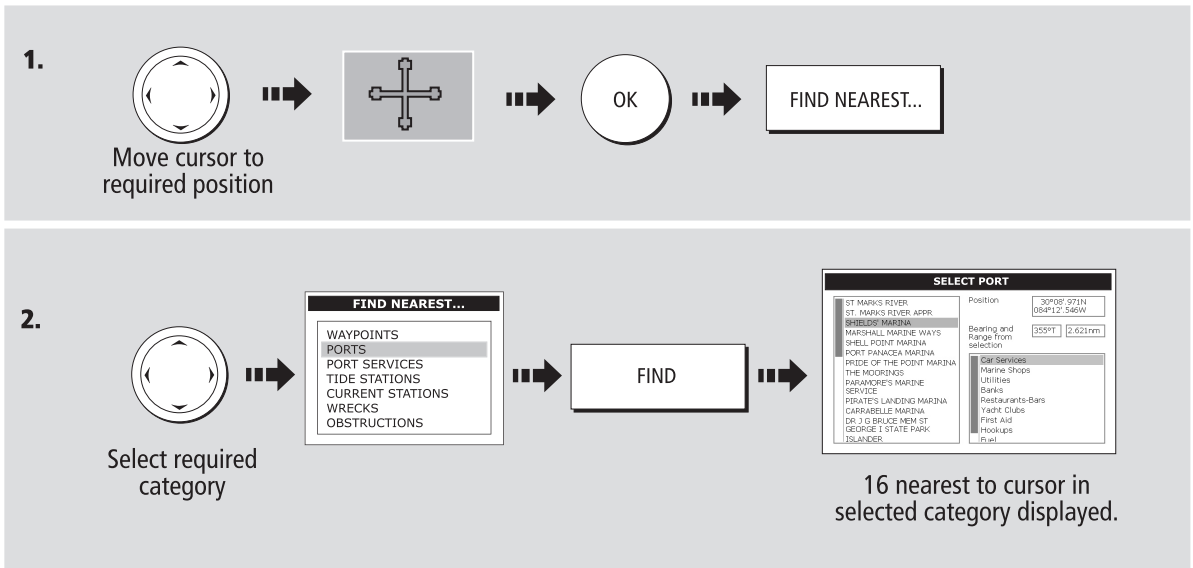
1.

Move cursor to required position

OK

FIND NEAREST...

2.

Select required category

FIND NEAREST...

WAYPOINTS
PORTS
PORT SERVICES
TIDE STATIONS
CURRENT STATIONS
WRECKS
OBSTRUCTIONS

FIND

SELECT PORT

ST MARKS RIVER
ST. MARKS RIVER APPR
SHIELDS' MARINA
MARSHALL MARINE WAYS
SHELL POINT MARINA
PORT PANACEA MARINA
PRIDE OF THE POINT MARINA
THE MOORINGS
PARAMORE'S MARINE SERVICE
PIRATE'S LANDING MARINA
CARRABELLE MARINA
DR J G BRUCE MEM ST
GEORGE I STATE PARK
ISLANDER

Position 30°08'.971N 084°12'.546W

Bearing and Range from selection 355°T 2.621nm

Car Services
Marine Shops
Utilities
Banks
Restaurants-Bars
Yacht Clubs
First Aid
Hookups
Fuel

16 nearest to cursor in selected category displayed.